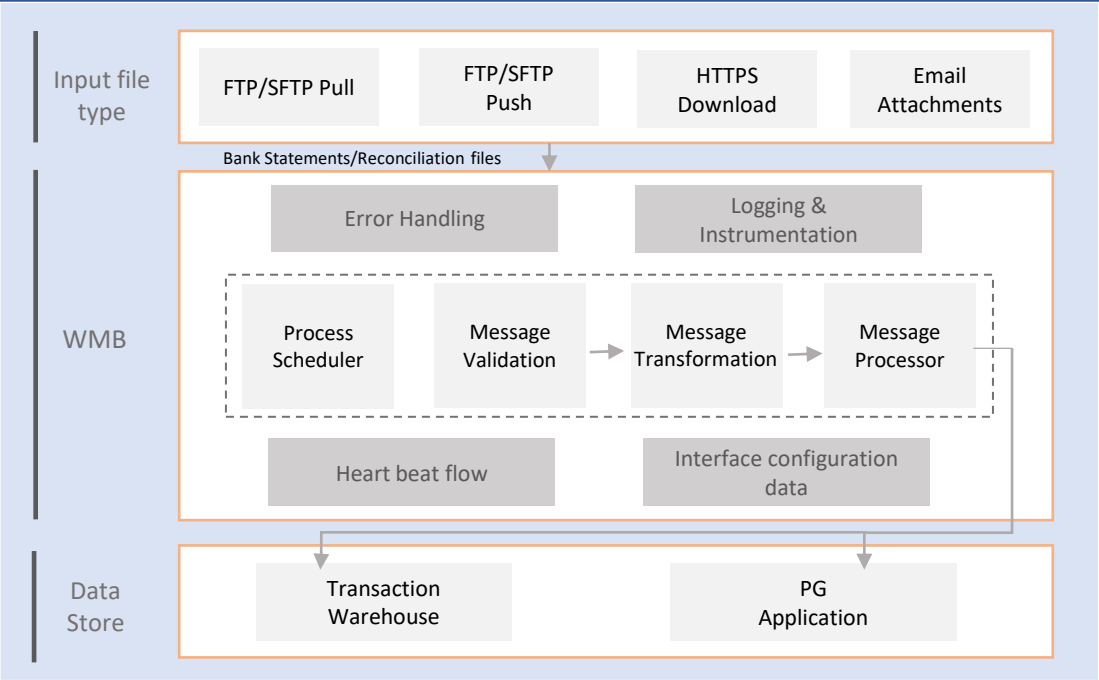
Input file type

FTP/SFTP Pull

FTP/SFTP Push

HTTPS Download

Email Attachments

Bank Statements/Reconciliation files

WMB

Error Handling

Logging & Instrumentation

Process Scheduler

Message Validation

Message Transformation

Message Processor

Heart beat flow

Interface configuration data

Data Store

Transaction Warehouse

PG Application